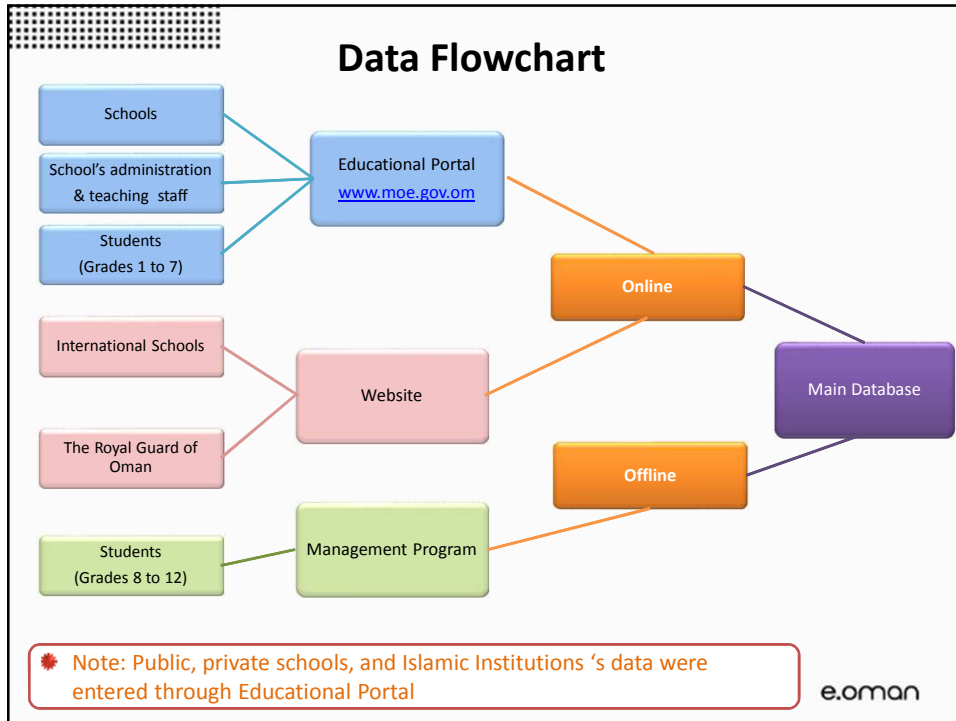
Data Flowchart

Schools

School's administration & teaching staff

Students (Grades 1 to 7)

Educational Portal www.moe.gov.om

Online

International Schools

Website

The Royal Guard of Oman

Main Database

Offline

Students (Grades 8 to 12)

Management Program

Note: Public, private schools, and Islamic Institutions 's data were entered through Educational Portal

e.oman